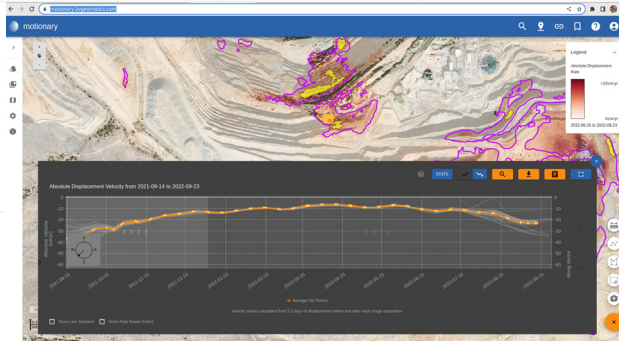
motionary.3vgeomatics.com

motionary

Legend

Absolute Displacement Rate

>25cm/yr

0cm/yr

2022-06-25 to 2022-09-23

Absolute Displacement Velocity from 2021-09-14 to 2022-09-23

STATS

0
-10
-20
-30
-40
-50
-60
-70
-80

Absolute Velocity (cm/yr)

Velocity Acceleration

2021-09-15
2021-10-15
2021-11-15
2021-12-15
2022-01-15
2022-02-15
2022-03-15
2022-04-15
2022-05-15
2022-06-15
2022-07-15
2022-08-15
2022-09-15

Average (40 Points)

Velocity values calculated from 0.5 days of displacement before and after each image acquisition.

Show Live Statistics

Show Raw Points Ended